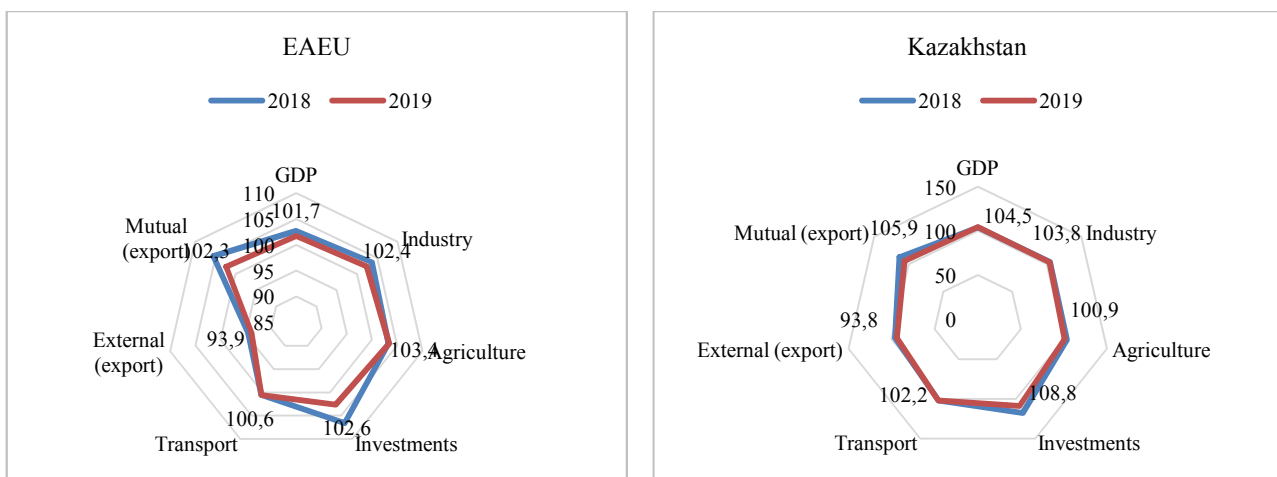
EAEU

2018 2019

GDP
110
105
100
95
90
85
101,7
Industry
102,4
103,4
Agriculture
102,6
Investments
100,6
Transport
93,9
External (export)
102,3
Mutual (export)

Kazakhstan

2018 2019

GDP
150
100
50
0
104,5
103,8
Industry
100,9
Agriculture
108,8
Investments
102,2
Transport
93,8
External (export)
105,9
Mutual (export)